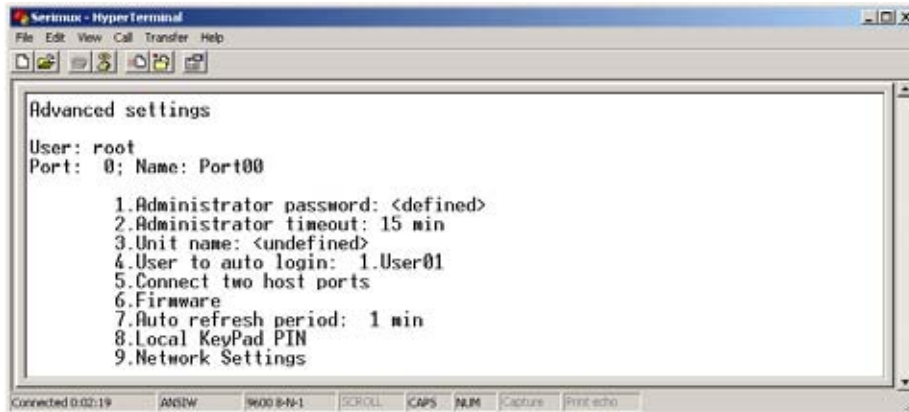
Serimux - HyperTerminal

File Edit View Call Transfer Help

Advanced settings

User: root
Port: 0; Name: Port00

1.Administrator password: <defined>
2.Administrator timeout: 15 min
3.Unit name: <undefined>
4.User to auto login: 1.User01
5.Connect two host ports
6.Firmware
7.Auto refresh period: 1 min
8.Local KeyPad PIN
9.Network Settings

Connected 0:02:19 ANSIW 9600 8-N-1 SCROLL CAPS NUM Capture Print echo